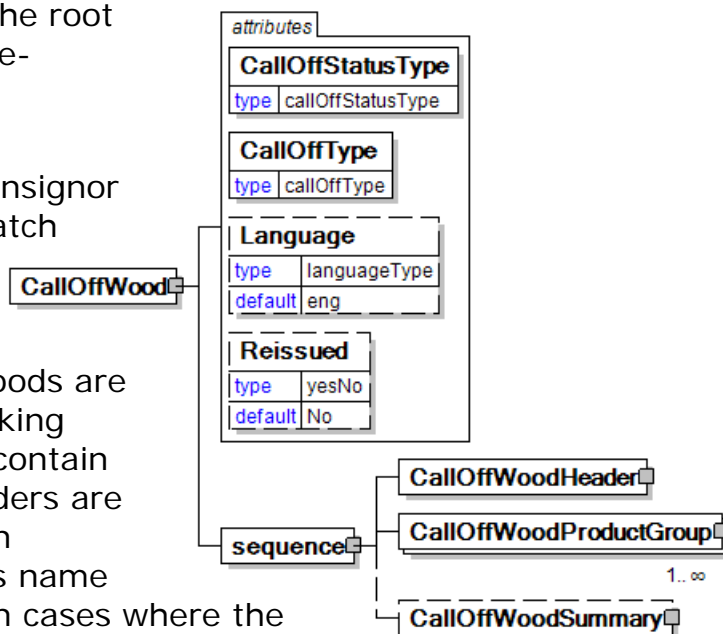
he root
e-

nsignor
atch

oods are
king
contain
ders are
n
s name
n cases where the

attributes

CallOffStatusType
type callOffStatusType

CallOffType
type callOffType

Language
type languageType
default eng

Reissued
type yesNo
default No

CallOffWood

sequence

CallOffWoodHeader

CallOffWoodProductGroup
1..∞

CallOffWoodSummary